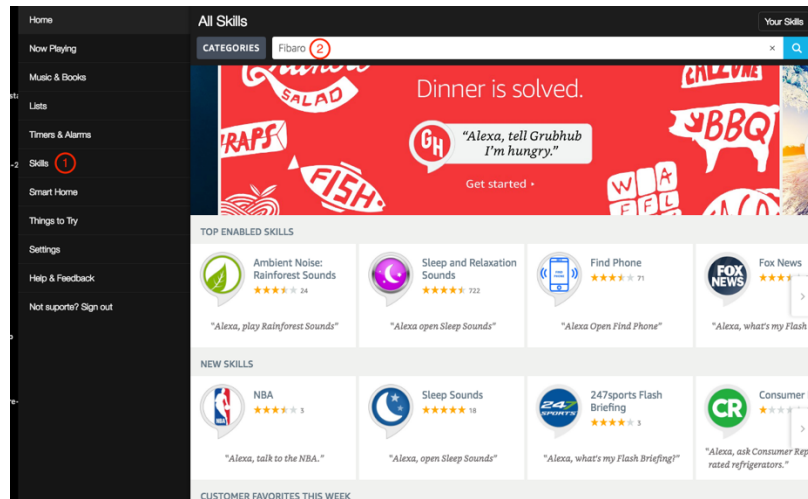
Home
Now Playing
Music & Books
Lists
Timers & Alarms
Skills 1
Smart Home
Things to Try
Settings
Help & Feedback
Not suporte? Sign out

All Skills
Your Skills
CATEGORIES
Fibaro 2
×

SALAD
WRAPS
FISH
Dinner is solved.
GH
"Alexa, tell Grubhub I'm hungry."
Get started ›
BBQ
WAFFL

TOP ENABLED SKILLS
Ambient Noise: Rainforest Sounds
24
"Alexa, play Rainforest Sounds"
Sleep and Relaxation Sounds
722
"Alexa open Sleep Sounds"
Find Phone
71
"Alexa Open Find Phone"
Fox News
FOX NEWS
"Alexa, what's my Flash

NEW SKILLS
NBA
3
"Alexa, talk to the NBA."
Sleep Sounds
18
"Alexa, open Sleep Sounds"
247sports Flash Briefing
247 SPORTS
3
"Alexa, what's my Flash Briefing?"
Consumer
CR
"Alexa, ask Consumer Rep rated refrigerators."

CUSTOMER FAVORITES THIS WEEK